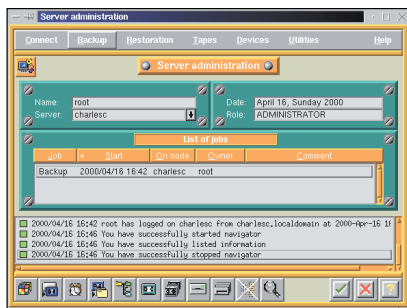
Server administration

Connect Backup Restoration Tapes Devices Utilities Help

Server administration

Name: root
Server: charlesc

Date: April 16, Sunday 2000
Role: ADMINISTRATOR

List of jobs

| Job | A | Start | On node | Owner | Comment |
|---|---|---|---|---|---|
| Backup | | 2000/04/16 16:42 | charlesc | root | |

2000/04/16 16:42 root has logged on charlesc from charlesc.localdomain at 2000-Apr-16 1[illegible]
2000/04/16 16:46 You have successfully started navigator
2000/04/16 16:46 You have successfully listed information
2000/04/16 16:46 You have successfully stopped navigator